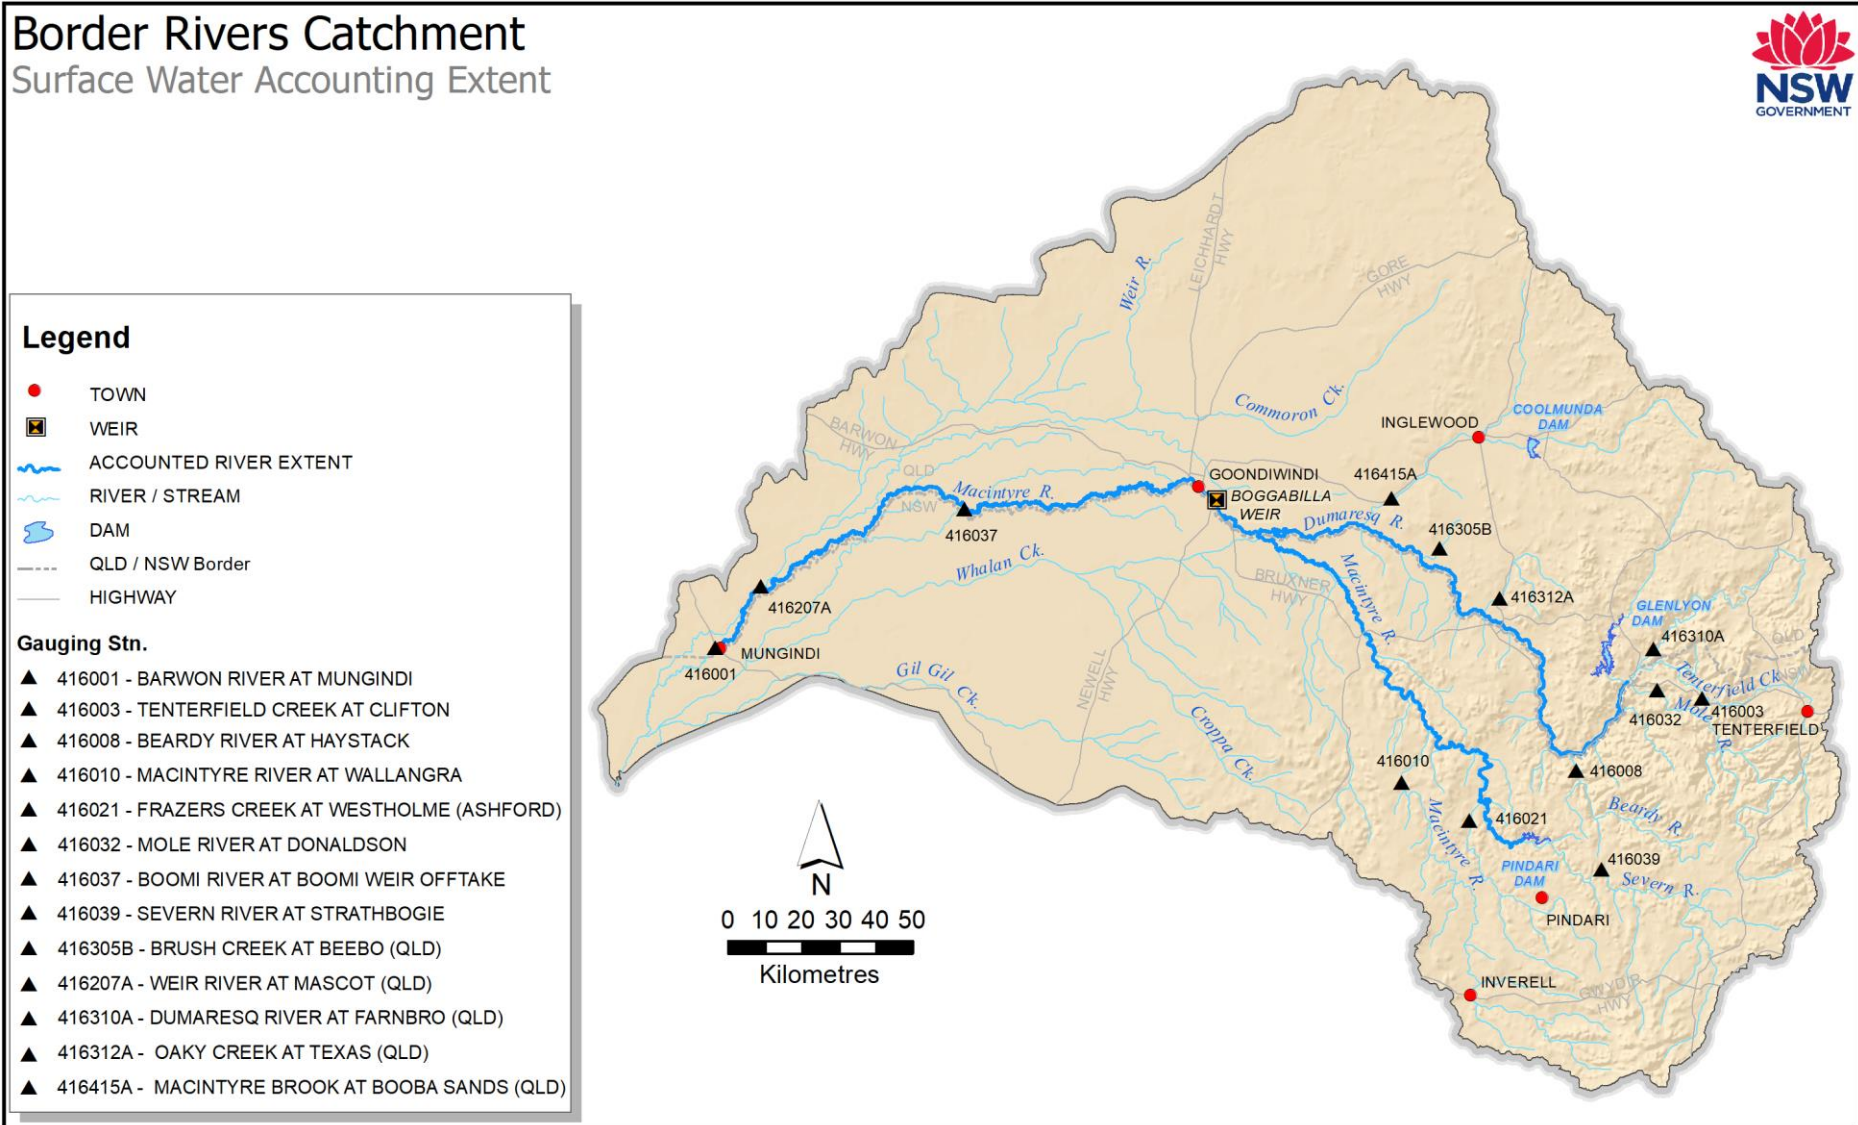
Border Rivers Catchment
Surface Water Accounting Extent

NSW GOVERNMENT

Legend
TOWN
WEIR
ACCOUNTED RIVER EXTENT
RIVER / STREAM
DAM
QLD / NSW Border
HIGHWAY

Gauging Stn.
416001 - BARWON RIVER AT MUNGINDI
416003 - TENTERFIELD CREEK AT CLIFTON
416008 - BEARDY RIVER AT HAYSTACK
416010 - MACINTYRE RIVER AT WALLANGRA
416021 - FRAZERS CREEK AT WESTHOLME (ASHFORD)
416032 - MOLE RIVER AT DONALDSON
416037 - BOOMI RIVER AT BOOMI WEIR OFFTAKE
416039 - SEVERN RIVER AT STRATHBOGIE
416305B - BRUSH CREEK AT BEEBO (QLD)
416207A - WEIR RIVER AT MASCOT (QLD)
416310A - DUMARESQ RIVER AT FARNBRO (QLD)
416312A - OAKY CREEK AT TEXAS (QLD)
416415A - MACINTYRE BROOK AT BOOBA SANDS (QLD)

Weir R.
LEICHHARDT HWY
GORE HWY
Commoron Ck.
INGLEWOOD
COOLMUNDA DAM
BARWON HWY
QLD
NSW
Macintyre R.
GOONDIWINDI
416415A
BOGGABILLA WEIR
Dumaresq R.
416305B
416037
Whalan Ck.
BRUXNER HWY
Macintyre R.
416312A
416207A
GLENLYON DAM
416310A
QLD
MUNGINDI
416001
Gil Gil Ck.
NEWELL HWY
Croppa Ck.
Tenterfield Ck.
Mole R.
416032
416003
TENTERFIELD
416010
416008
416021
Beardy R.
Macintyre R.
PINDARI DAM
416039
Severn R.
PINDARI
INVERELL
GWYDIR HWY

N
0 10 20 30 40 50
Kilometres